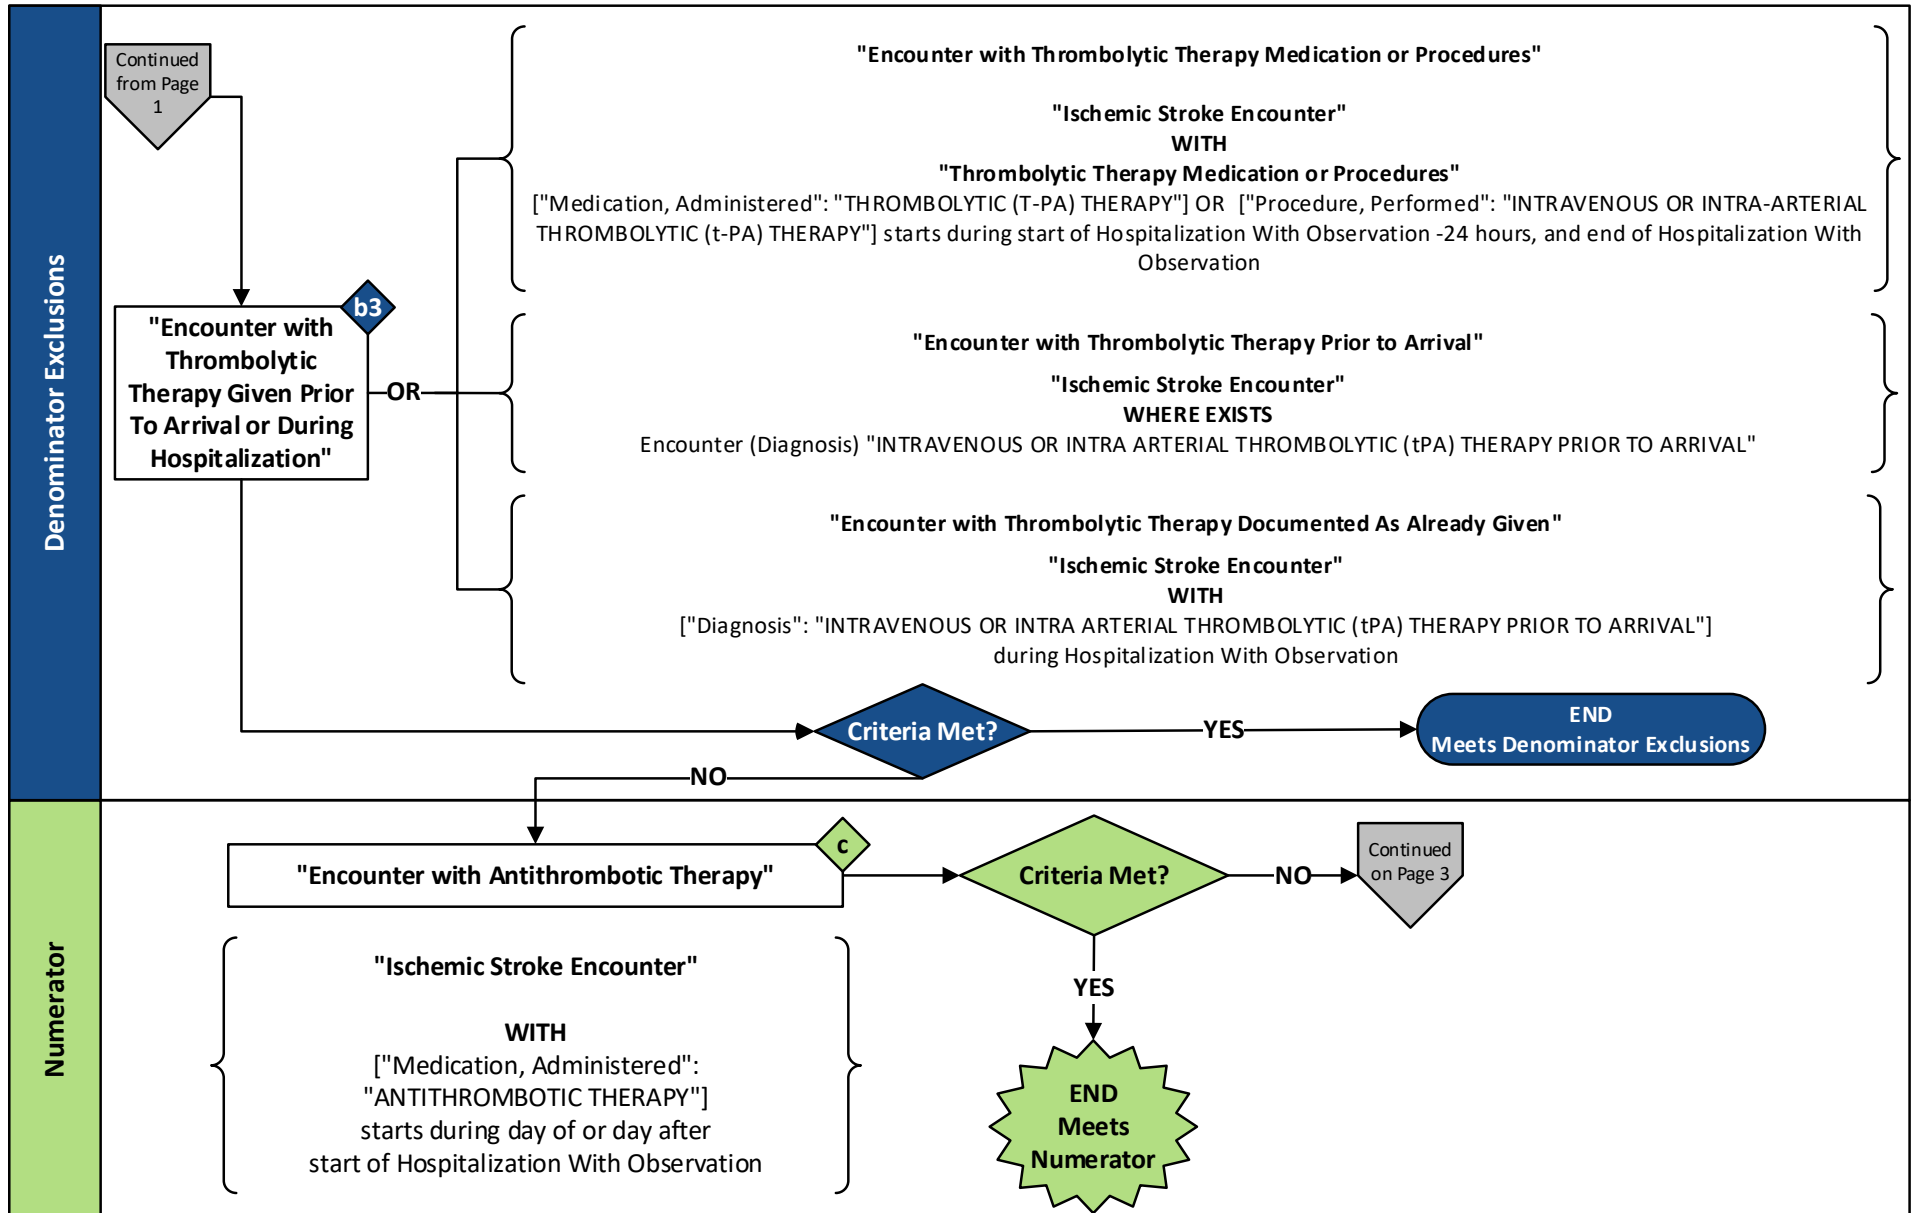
Denominator Exclusions

Continued from Page 1

"Encounter with Thrombolytic Therapy Given Prior To Arrival or During Hospitalization"

b3

OR

"Encounter with Thrombolytic Therapy Medication or Procedures"

"Ischemic Stroke Encounter"
WITH
"Thrombolytic Therapy Medication or Procedures"
["Medication, Administered": "THROMBOLYTIC (T-PA) THERAPY"] OR ["Procedure, Performed": "INTRAVENOUS OR INTRA-ARTERIAL THROMBOLYTIC (t-PA) THERAPY"] starts during start of Hospitalization With Observation -24 hours, and end of Hospitalization With Observation

"Encounter with Thrombolytic Therapy Prior to Arrival"

"Ischemic Stroke Encounter"
WHERE EXISTS
Encounter (Diagnosis) "INTRAVENOUS OR INTRA ARTERIAL THROMBOLYTIC (tPA) THERAPY PRIOR TO ARRIVAL"

"Encounter with Thrombolytic Therapy Documented As Already Given"

"Ischemic Stroke Encounter"
WITH
["Diagnosis": "INTRAVENOUS OR INTRA ARTERIAL THROMBOLYTIC (tPA) THERAPY PRIOR TO ARRIVAL"]
during Hospitalization With Observation

Criteria Met?

YES

END
Meets Denominator Exclusions

NO

Numerator

"Encounter with Antithrombotic Therapy"

c

Criteria Met?

NO

Continued on Page 3

"Ischemic Stroke Encounter"

WITH
["Medication, Administered": "ANTITHROMBOTIC THERAPY"]
starts during day of or day after start of Hospitalization With Observation

YES

END
Meets
Numerator